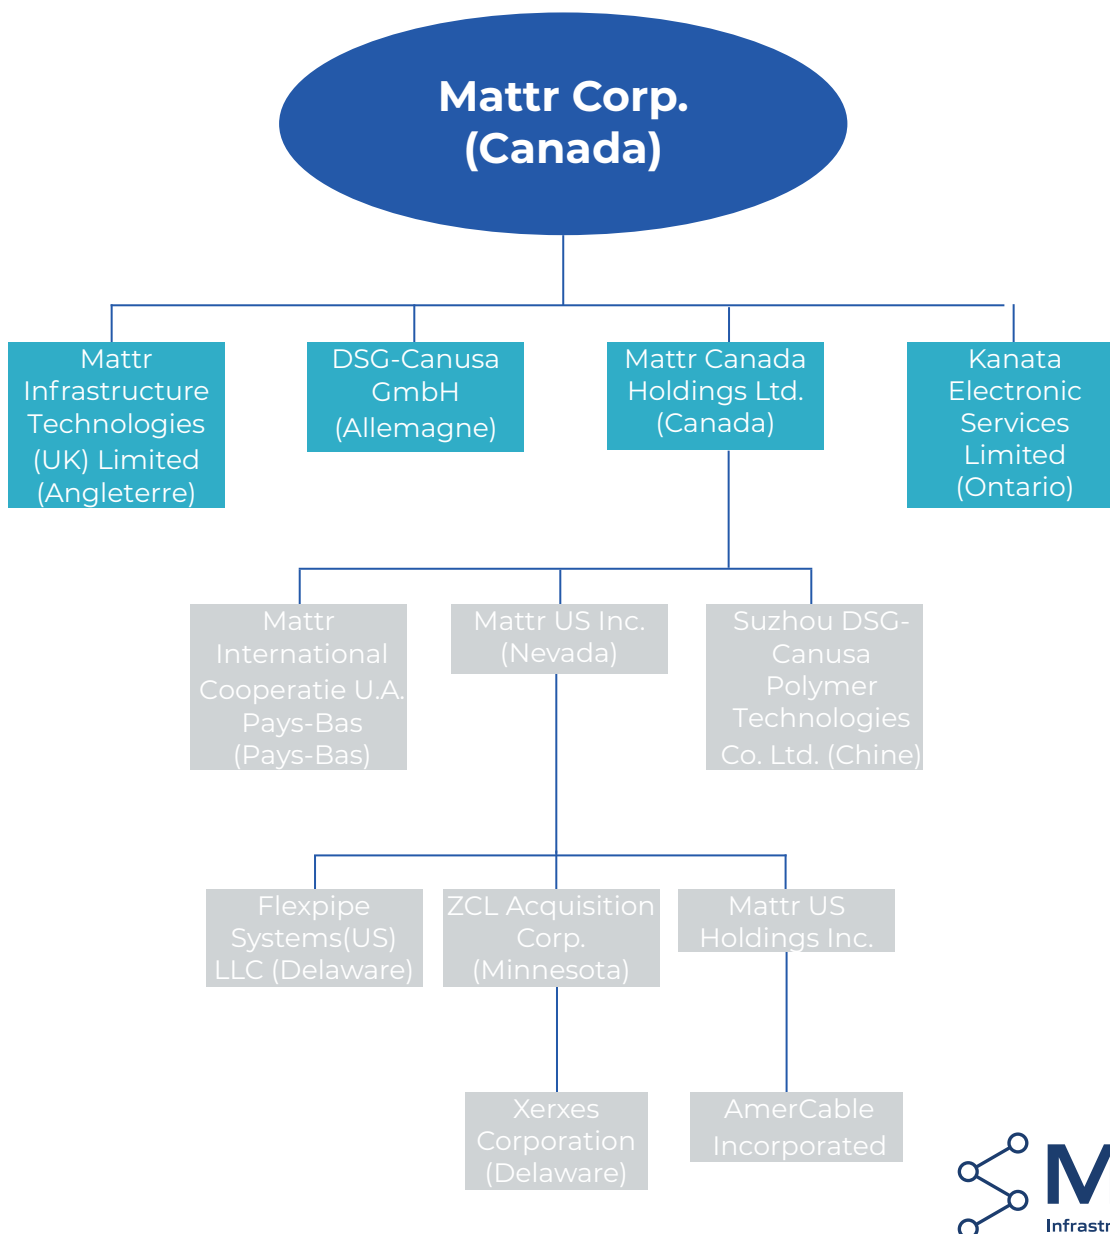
Mattr Corp. (Canada)

Mattr Infrastructure Technologies (UK) Limited (Angleterre)

DSG-Canusa GmbH (Allemagne)

Mattr Canada Holdings Ltd. (Canada)

Kanata Electronic Services Limited (Ontario)

Mattr International Cooperatie U.A. Pays-Bas (Pays-Bas)

Mattr US Inc. (Nevada)

Suzhou DSG-Canusa Polymer Technologies Co. Ltd. (Chine)

Flexpipe Systems(US) LLC (Delaware)

ZCL Acquisition Corp. (Minnesota)

Mattr US Holdings Inc.

Xerxes Corporation (Delaware)

AmerCable Incorporated

M
Infrastr